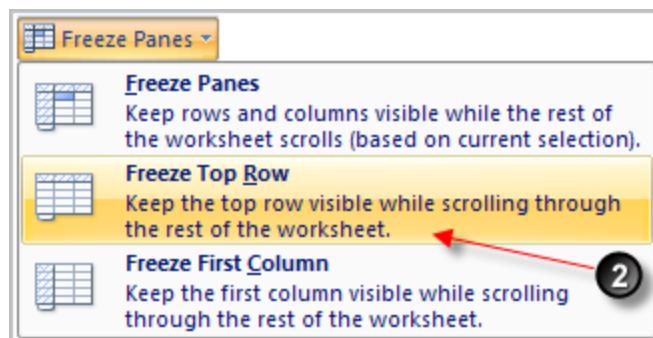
Freeze Panes

Freeze Panes
Keep rows and columns visible while the rest of the worksheet scrolls (based on current selection).

Freeze Top Row
Keep the top row visible while scrolling through the rest of the worksheet.

2

Freeze First Column
Keep the first column visible while scrolling through the rest of the worksheet.